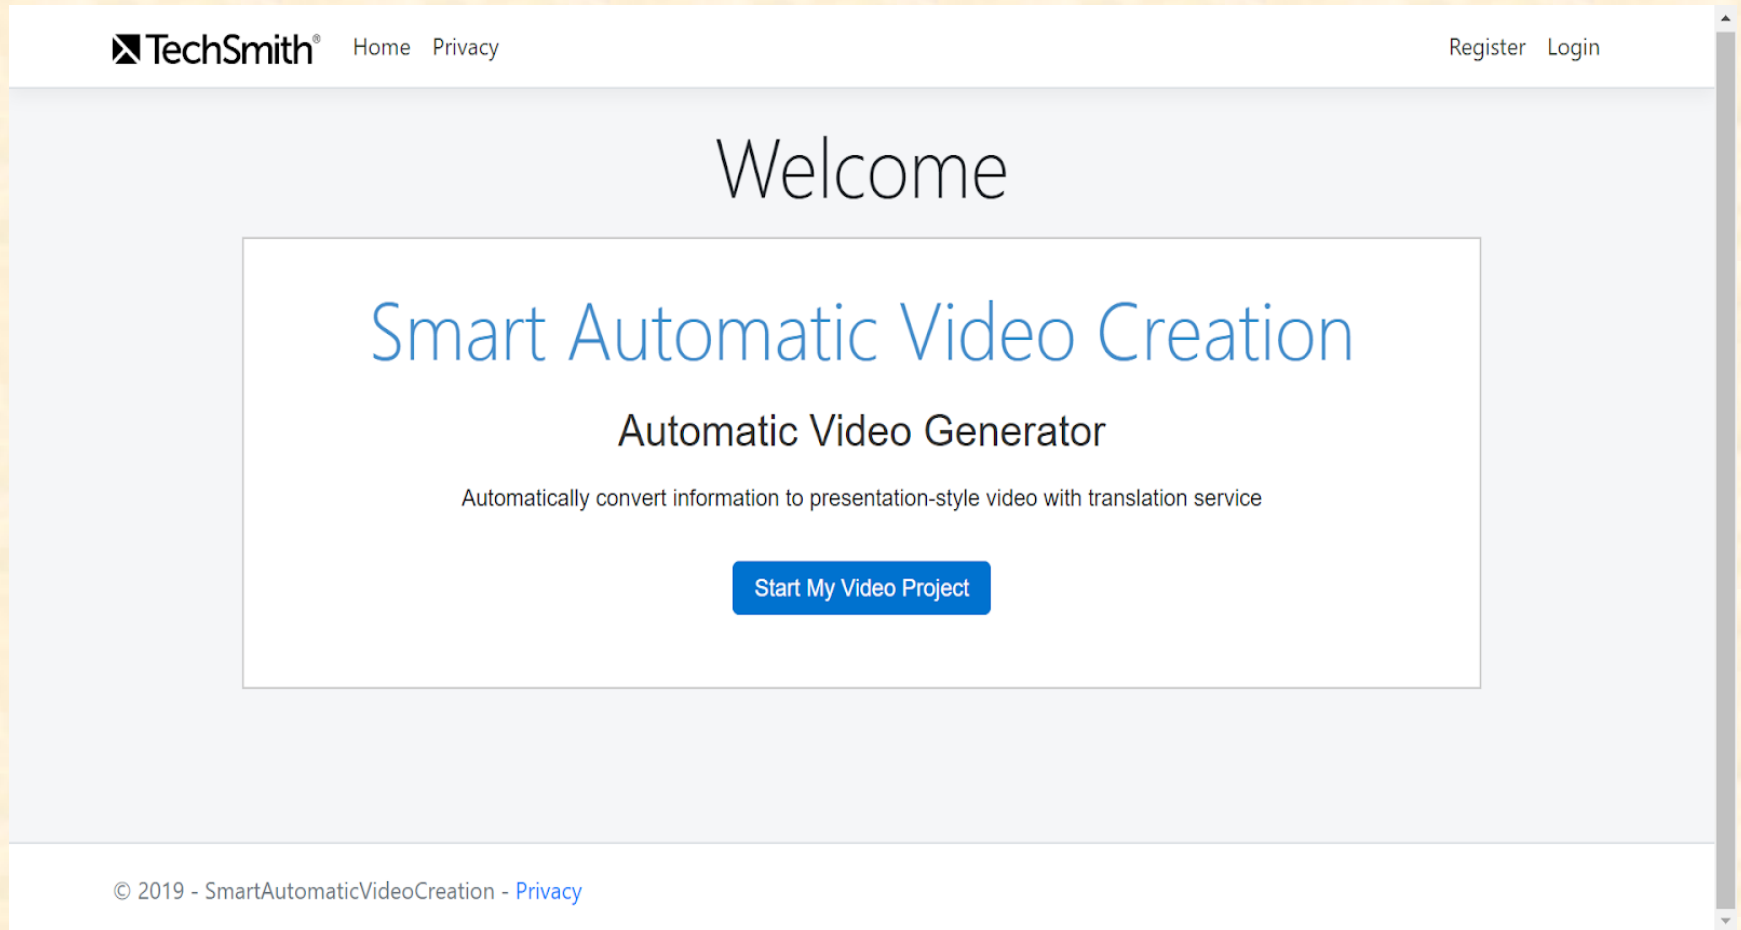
TechSmith® Home Privacy Register Login

Welcome

Smart Automatic Video Creation

Automatic Video Generator

Automatically convert information to presentation-style video with translation service

Start My Video Project

© 2019 - SmartAutomaticVideoCreation - Privacy